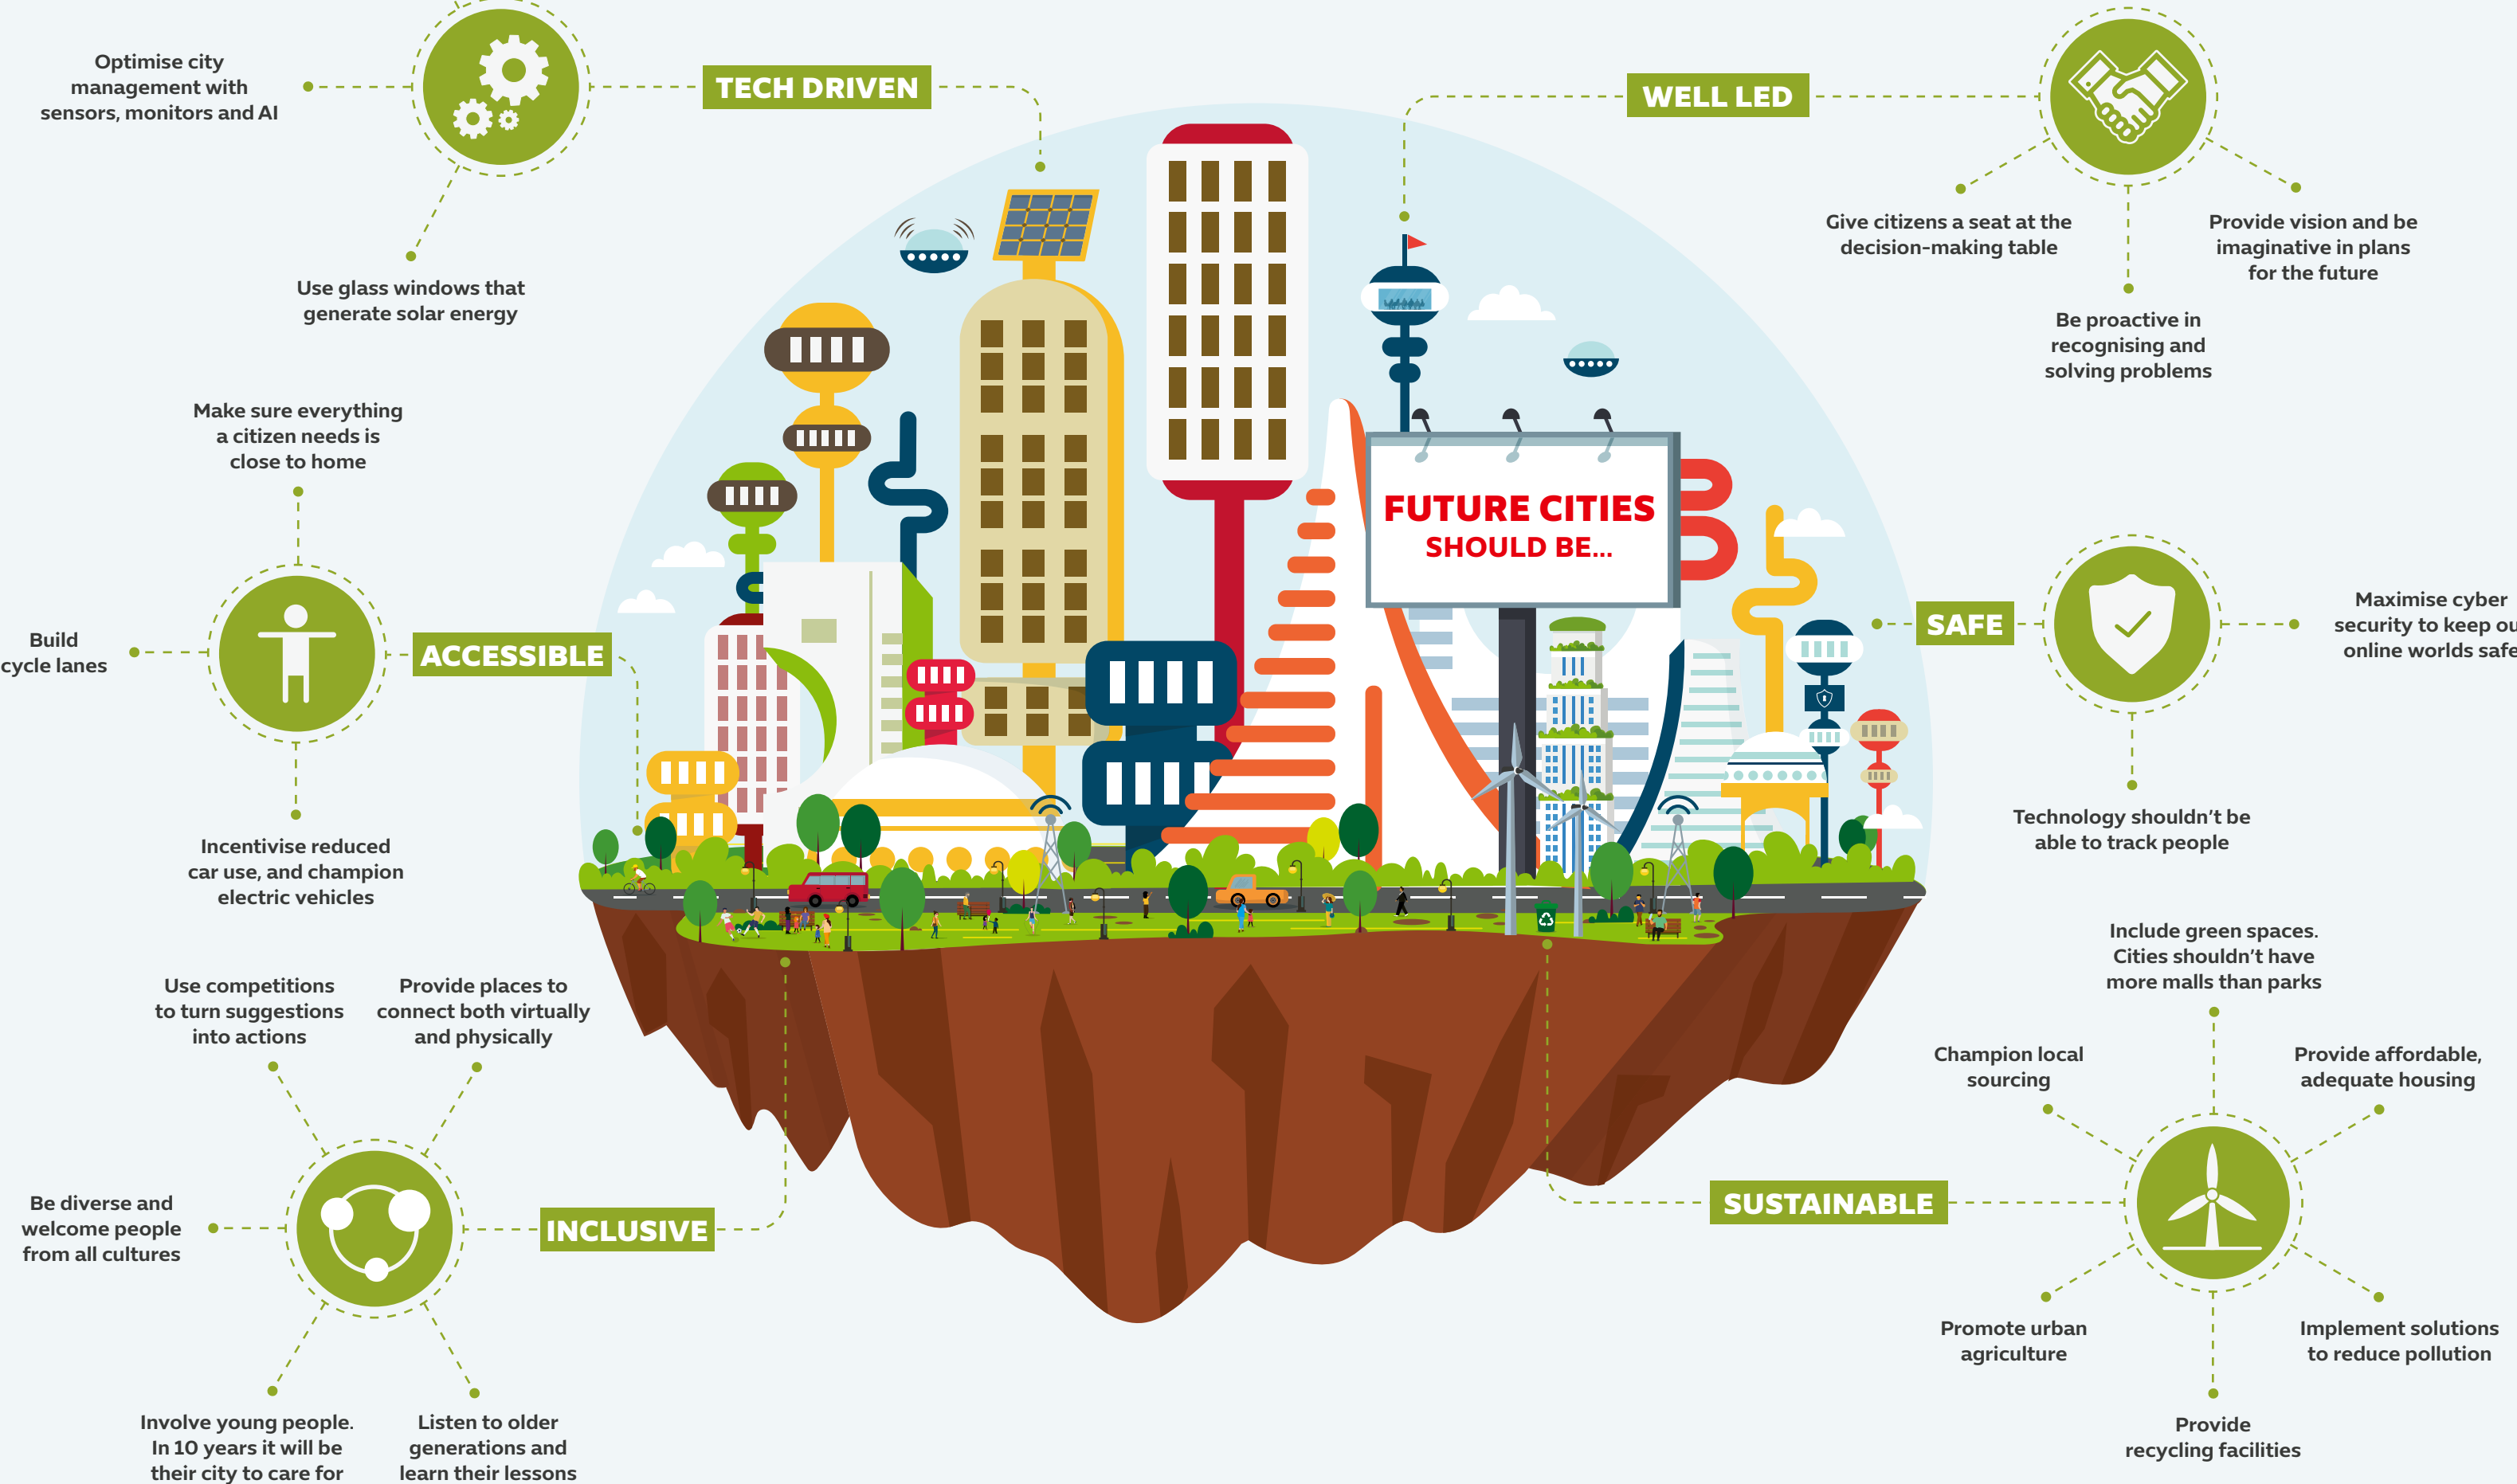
FUTURE CITIES
SHOULD BE...

TECH DRIVEN

Optimise city management with sensors, monitors and AI

Use glass windows that generate solar energy

WELL LED

Give citizens a seat at the decision-making table

Provide vision and be imaginative in plans for the future

Be proactive in recognising and solving problems

ACCESSIBLE

Make sure everything a citizen needs is close to home

Build cycle lanes

Incentivise reduced car use, and champion electric vehicles

SAFE

Maximise cyber security to keep ou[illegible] online worlds safe

Technology shouldn't be able to track people

INCLUSIVE

Use competitions to turn suggestions into actions

Provide places to connect both virtually and physically

Be diverse and welcome people from all cultures

Involve young people. In 10 years it will be their city to care for

Listen to older generations and learn their lessons

SUSTAINABLE

Include green spaces. Cities shouldn't have more malls than parks

Champion local sourcing

Provide affordable, adequate housing

Promote urban agriculture

Implement solutions to reduce pollution

Provide recycling facilities